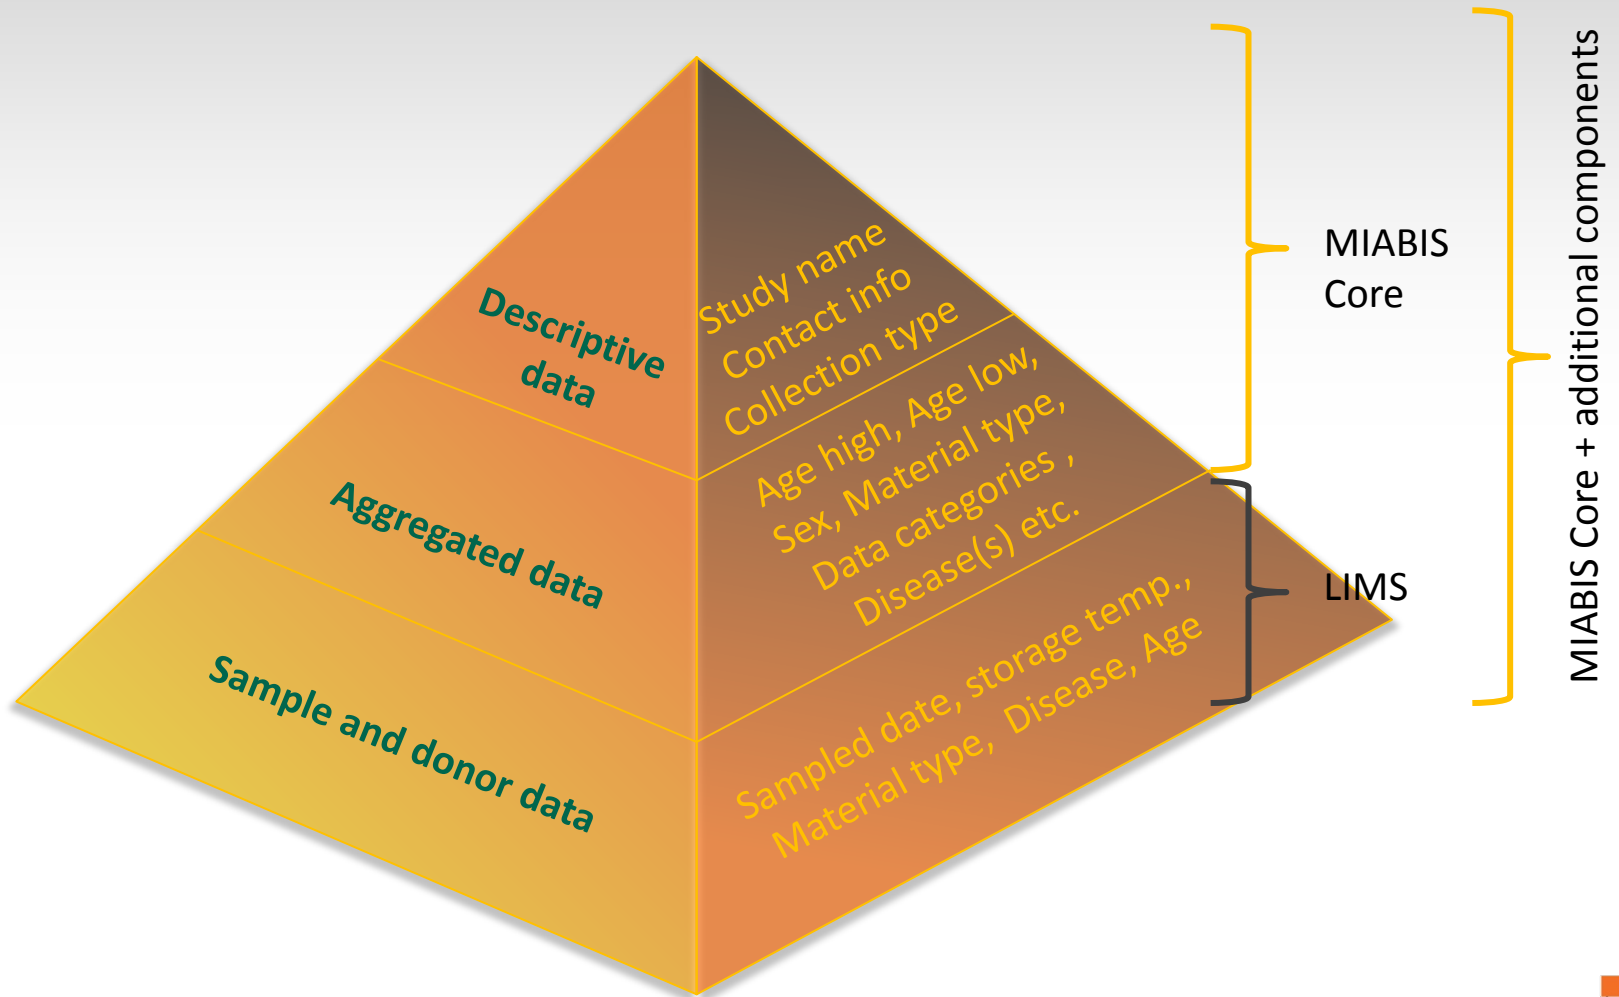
Descriptive data

Study name
Contact info
Collection type

Aggregated data

Age high, Age low,
Sex, Material type,
Data categories ,
Disease(s) etc.

Sample and donor data

Sampled date, storage temp.,
Material type, Disease, Age

MIABIS Core

LIMS

MIABIS Core + additional components